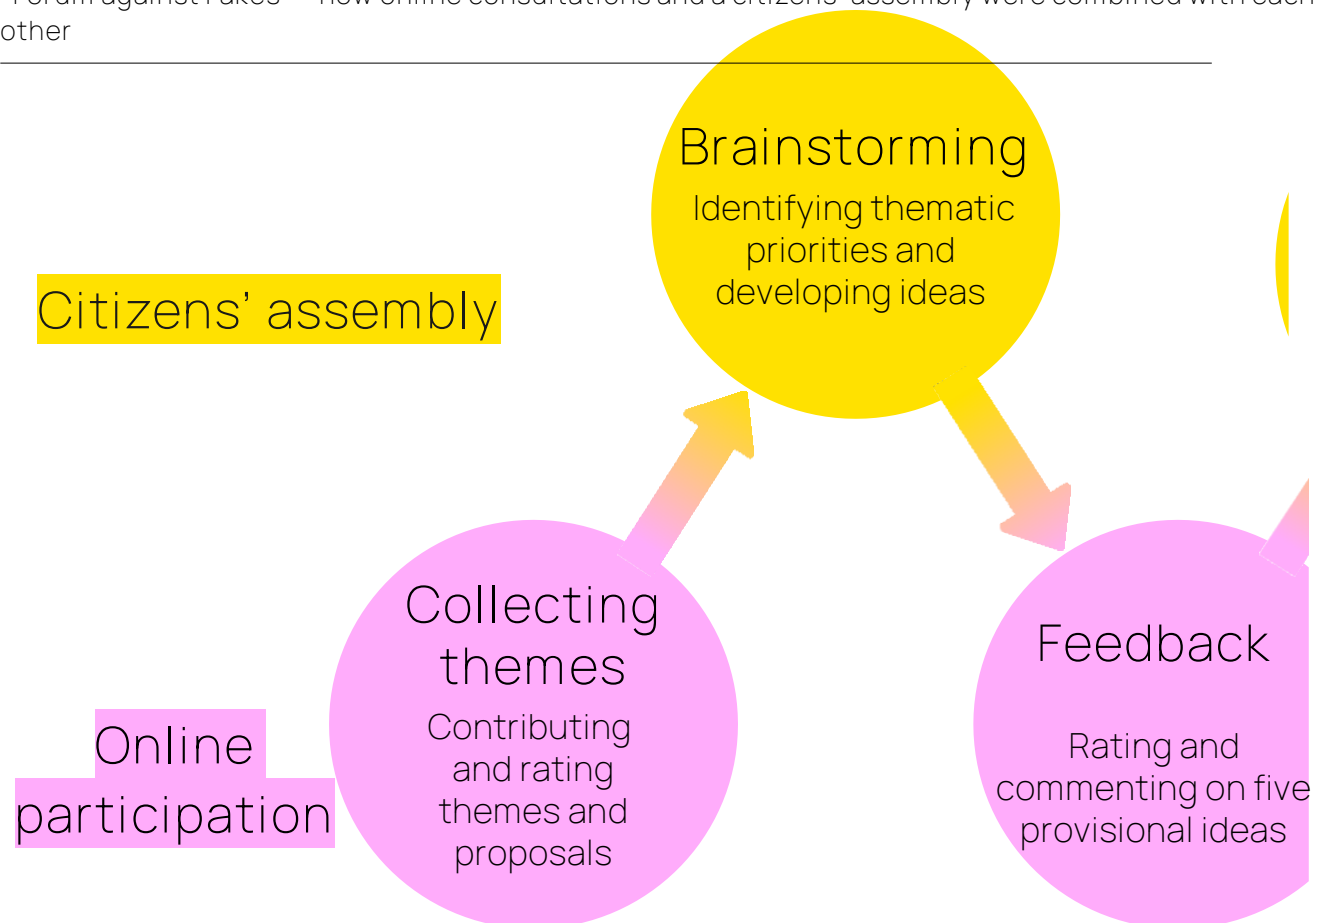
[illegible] other

Brainstorming
Identifying thematic priorities and developing ideas

Citizens' assembly

Collecting themes
Contributing and rating themes and proposals

Feedback
Rating and commenting on five provisional ideas

Online participation